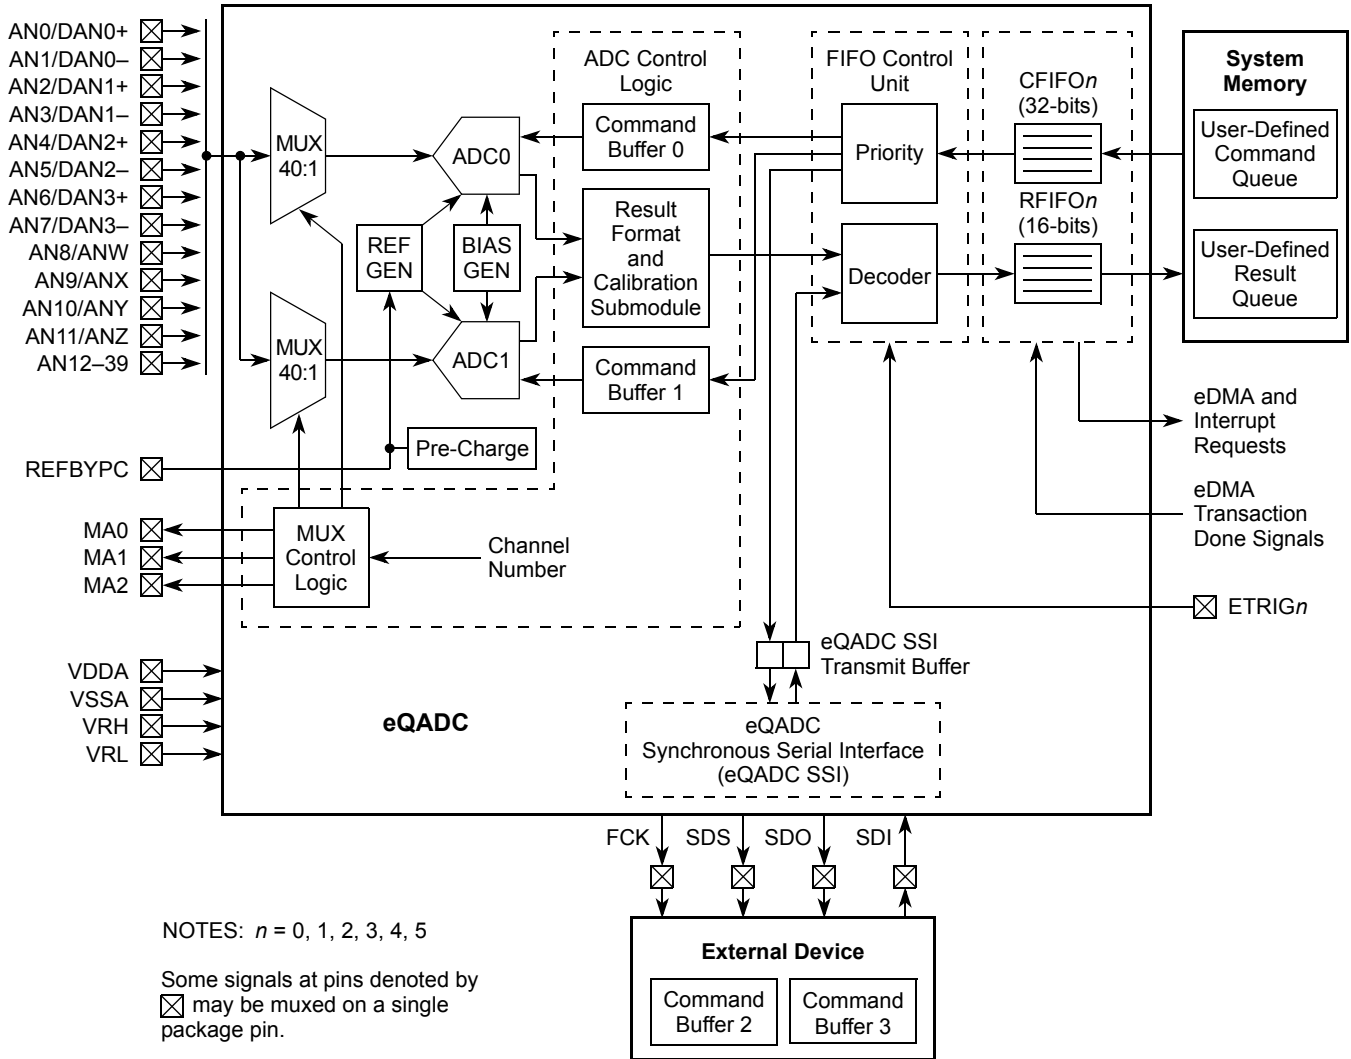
AN0/DAN0+
AN1/DAN0–
AN2/DAN1+
AN3/DAN1–
AN4/DAN2+
AN5/DAN2–
AN6/DAN3+
AN7/DAN3–
AN8/ANW
AN9/ANX
AN10/ANY
AN11/ANZ
AN12–39

MUX 40:1

MUX 40:1

REF GEN

BIAS GEN

ADC0

ADC1

ADC Control Logic

Command Buffer 0

Result Format and Calibration Submodule

Command Buffer 1

Pre-Charge

FIFO Control Unit

Priority

Decoder

CFIFO$n$ (32-bits)

RFIFO$n$ (16-bits)

System Memory

User-Defined Command Queue

User-Defined Result Queue

eDMA and Interrupt Requests

eDMA Transaction Done Signals

ETRIG$n$

REFBYPC

MA0
MA1
MA2

MUX Control Logic

Channel Number

eQADC SSI Transmit Buffer

VDDA
VSSA
VRH
VRL

eQADC

eQADC Synchronous Serial Interface (eQADC SSI)

FCK
SDS
SDO
SDI

External Device

Command Buffer 2

Command Buffer 3

NOTES: $n$ = 0, 1, 2, 3, 4, 5

Some signals at pins denoted by ☒ may be muxed on a single package pin.